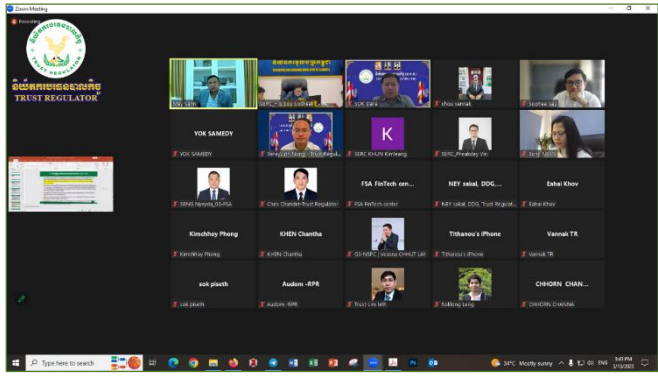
Zoom Meeting

Recording

TRUST REGULATOR

និយ័តករទេវទេសនៃ

TRUST REGULATOR

Soy Sarin

SERC - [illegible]

YOK Dara

chou samnak

Sophea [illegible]

YOK SAMEDY

YOK SAMEDY

Seng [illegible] Trust Regul...

K

SERC KHUN Kimleang

SERC_Preaksley Vin

Sery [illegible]

SENG Narysda_GD-PSA

Chea Chandet-Trust Regulator

FSA FinTech cen...

FSA FinTech center

NEY sakal, DDG,...

NEY sakal, DDG, Trust Regulat...

Eahai Khov

Eahai Khov

Kimchhay Phong

Kimchhay Phong

KHIEN Chantha

KHIEN Chantha

GS-NSPC Vicesa CHHUT Lili

Tithanou's iPhone

Tithanou's iPhone

Vannak TR

Vannak TR

sok piseth

sok piseth

Audom -RPR

Audom -RPR

Trust Lim Ieth

Sokleng Leng

CHHORN CHAN...

CHHORN CHANNA

Type here to search

34°C Mostly sunny

ENG

3:45 PM

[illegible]